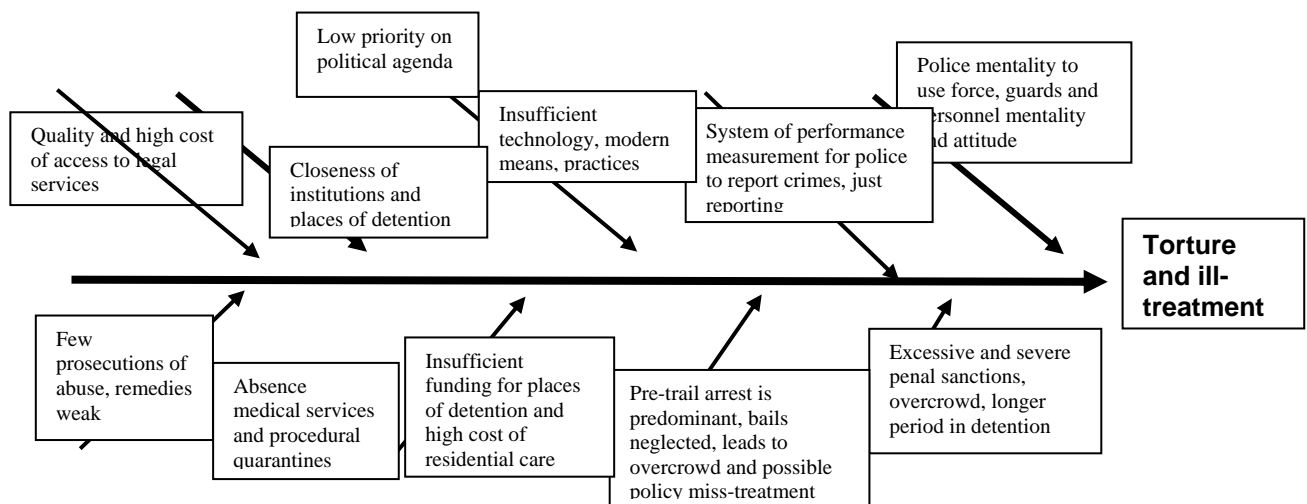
Low priority on political agenda

Police mentality to use force, guards and personnel mentality and attitude

Quality and high cost of access to legal services

Closeness of institutions and places of detention

Insufficient technology, modern means, practices

System of performance measurement for police to report crimes, just reporting

Torture and ill-treatment

Few prosecutions of abuse, remedies weak

Absence medical services and procedural quarantines

Insufficient funding for places of detention and high cost of residential care

Pre-trail arrest is predominant, bails neglected, leads to overcrowd and possible policy miss-treatment

Excessive and severe penal sanctions, overcrowd, longer period in detention